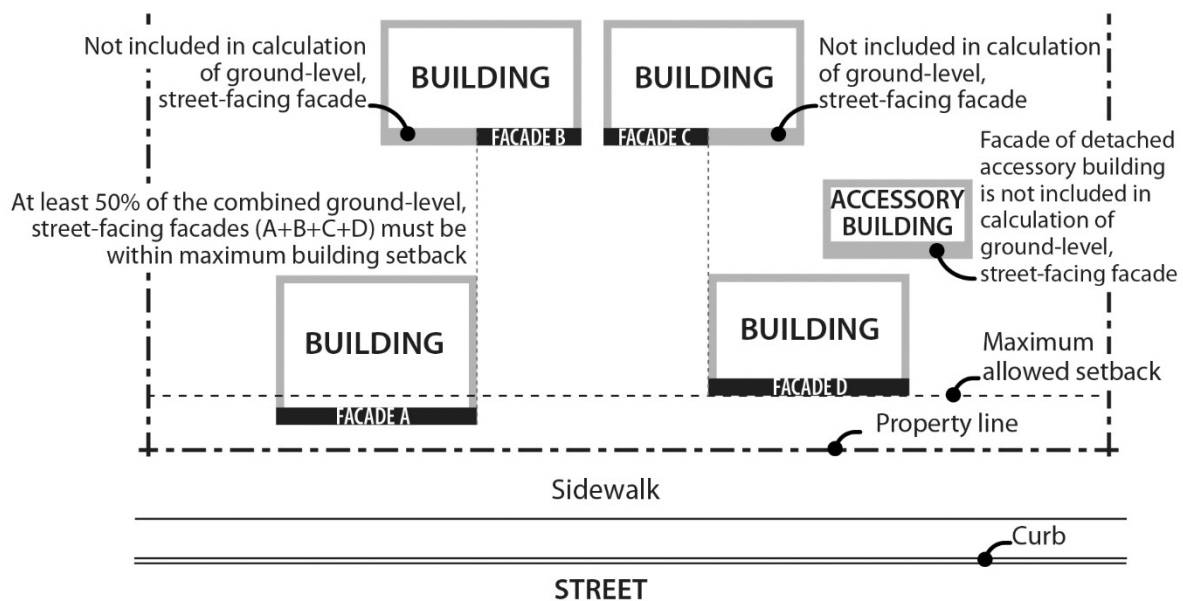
Not included in calculation of ground-level, street-facing facade

BUILDING

FACADE B

BUILDING

FACADE C

Not included in calculation of ground-level, street-facing facade

Facade of detached accessory building is not included in calculation of ground-level, street-facing facade

At least 50% of the combined ground-level, street-facing facades (A+B+C+D) must be within maximum building setback

ACCESSORY BUILDING

BUILDING

BUILDING

Maximum allowed setback

FACADE D

FACADE A

Property line

Sidewalk

Curb

STREET